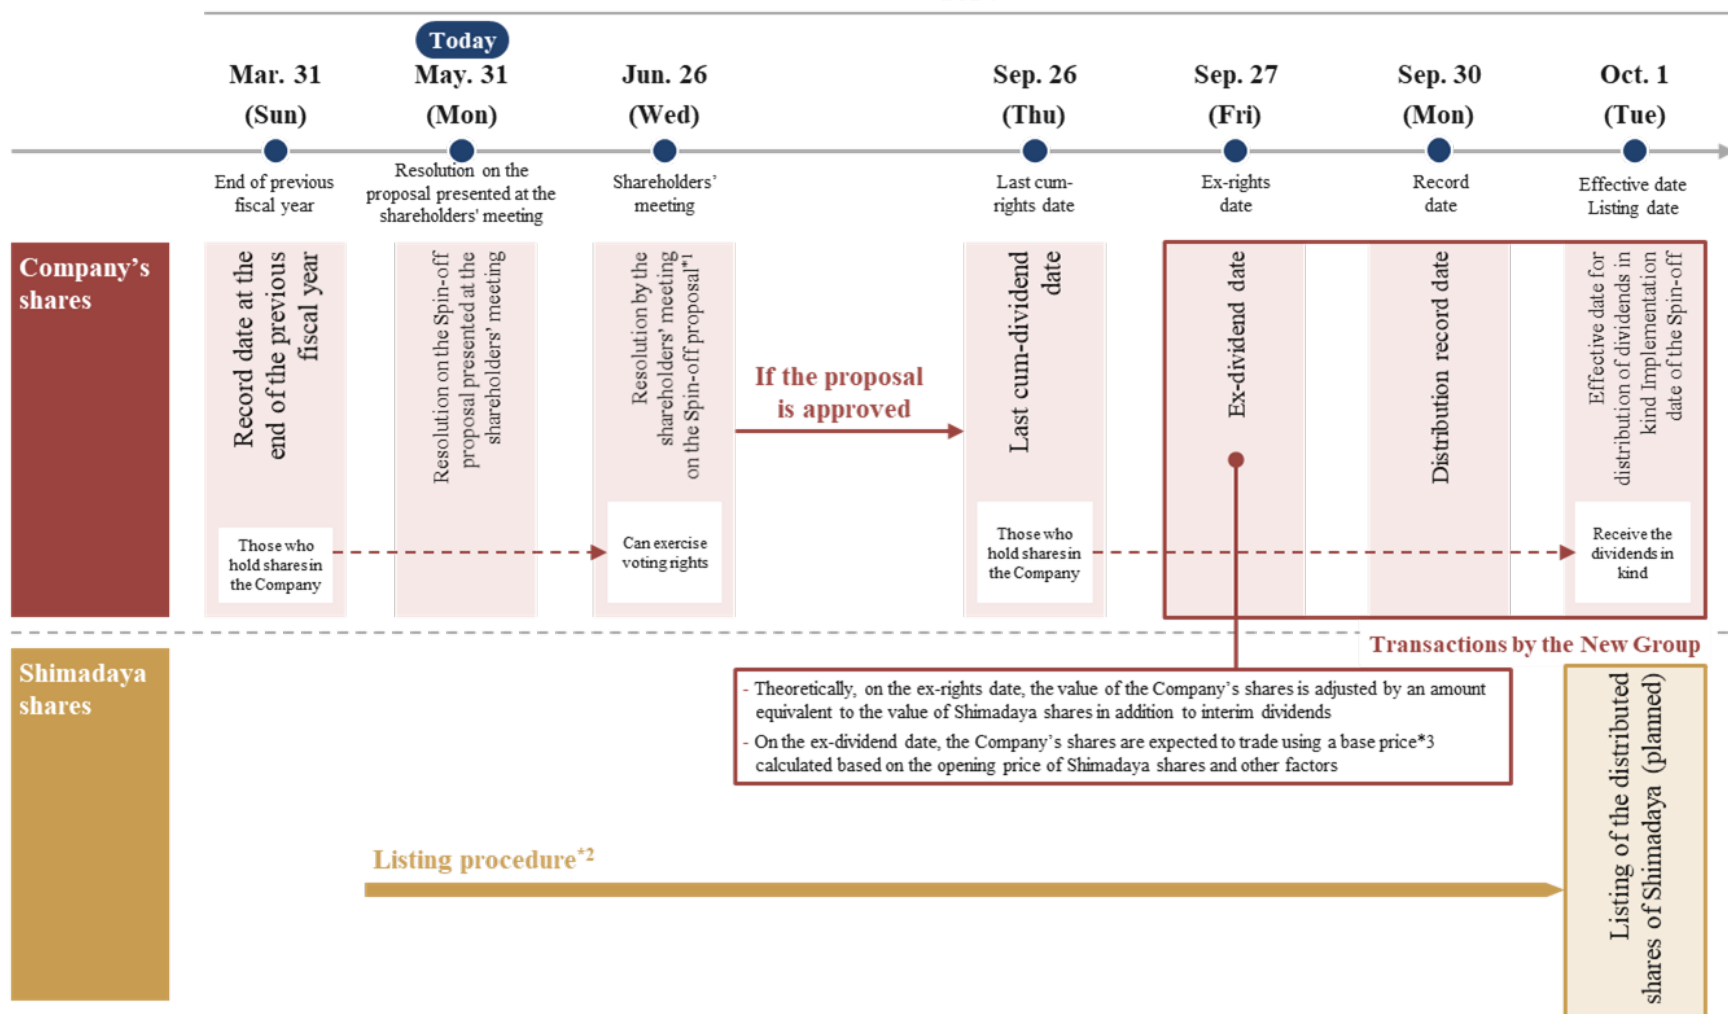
Today

Mar. 31 (Sun)
End of previous fiscal year

May. 31 (Mon)
Resolution on the proposal presented at the shareholders' meeting

Jun. 26 (Wed)
Shareholders' meeting

Sep. 26 (Thu)
Last cum-rights date

Sep. 27 (Fri)
Ex-rights date

Sep. 30 (Mon)
Record date

Oct. 1 (Tue)
Effective date Listing date

Company's shares

Record date at the end of the previous fiscal year

Those who hold shares in the Company

Resolution on the Spin-off proposal presented at the shareholders' meeting

Resolution by the shareholders' meeting on the Spin-off proposal*1

Can exercise voting rights

If the proposal is approved

Last cum-dividend date

Those who hold shares in the Company

Ex-dividend date

Distribution record date

Effective date for distribution of dividends in kind Implementation date of the Spin-off

Receive the dividends in kind

Transactions by the New Group

- Theoretically, on the ex-rights date, the value of the Company's shares is adjusted by an amount equivalent to the value of Shimadaya shares in addition to interim dividends
- On the ex-dividend date, the Company's shares are expected to trade using a base price*3 calculated based on the opening price of Shimadaya shares and other factors

Shimadaya shares

Listing procedure*2

Listing of the distributed shares of Shimadaya (planned)